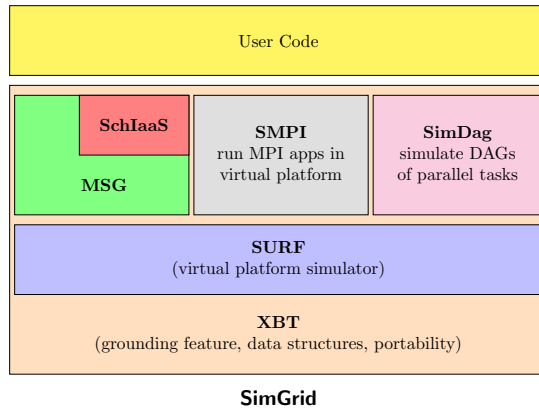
User Code

SchIaaS

MSG

SMPI
run MPI apps in virtual platform

SimDag
simulate DAGs of parallel tasks

SURF
(virtual platform simulator)

XBT
(grounding feature, data structures, portability)

SimGrid